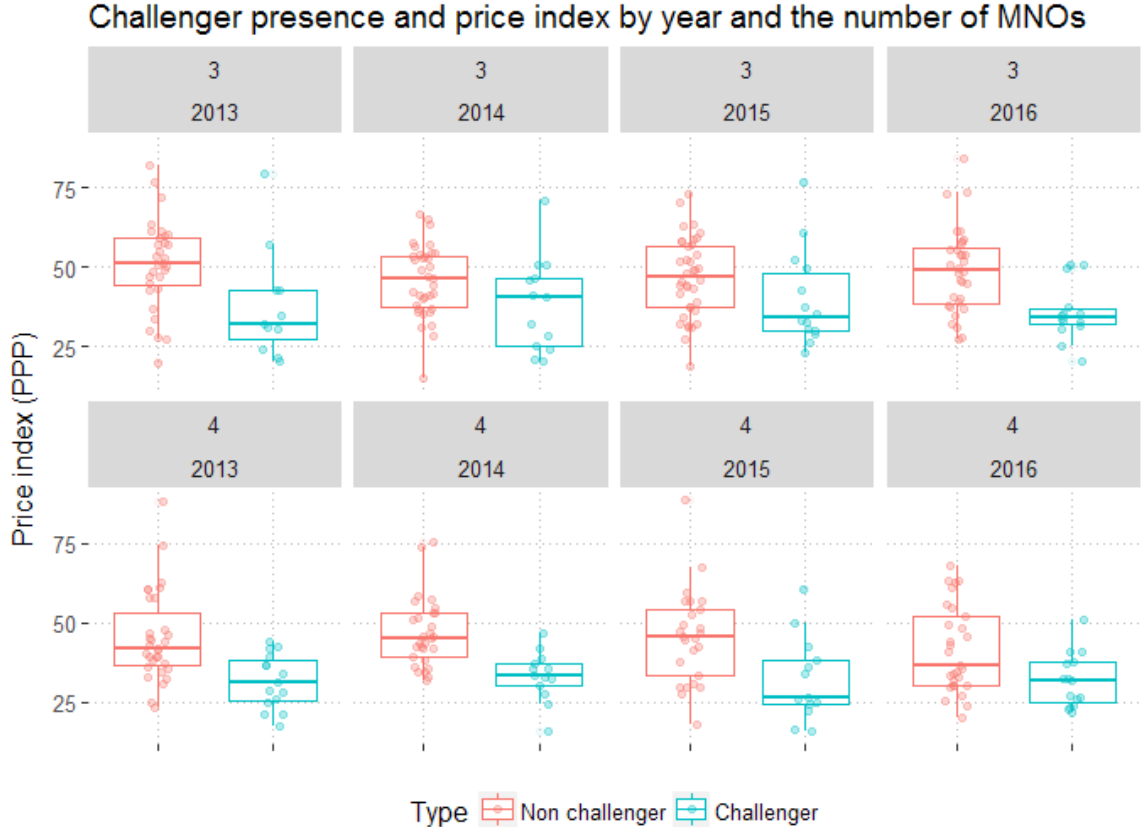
Challenger presence and price index by year and the number of MNOs

3
2013

3
2014

3
2015

3
2016

75
50
25

4
2013

4
2014

4
2015

4
2016

75
50
25

Price index (PPP)

Type Non challenger Challenger